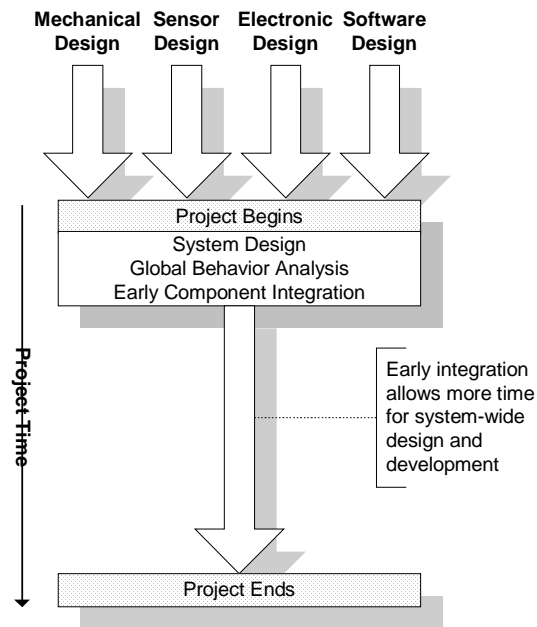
Mechanical Design

Sensor Design

Electronic Design

Software Design

Project Begins

System Design
Global Behavior Analysis
Early Component Integration

Project Time

Early integration allows more time for system-wide design and development

Project Ends